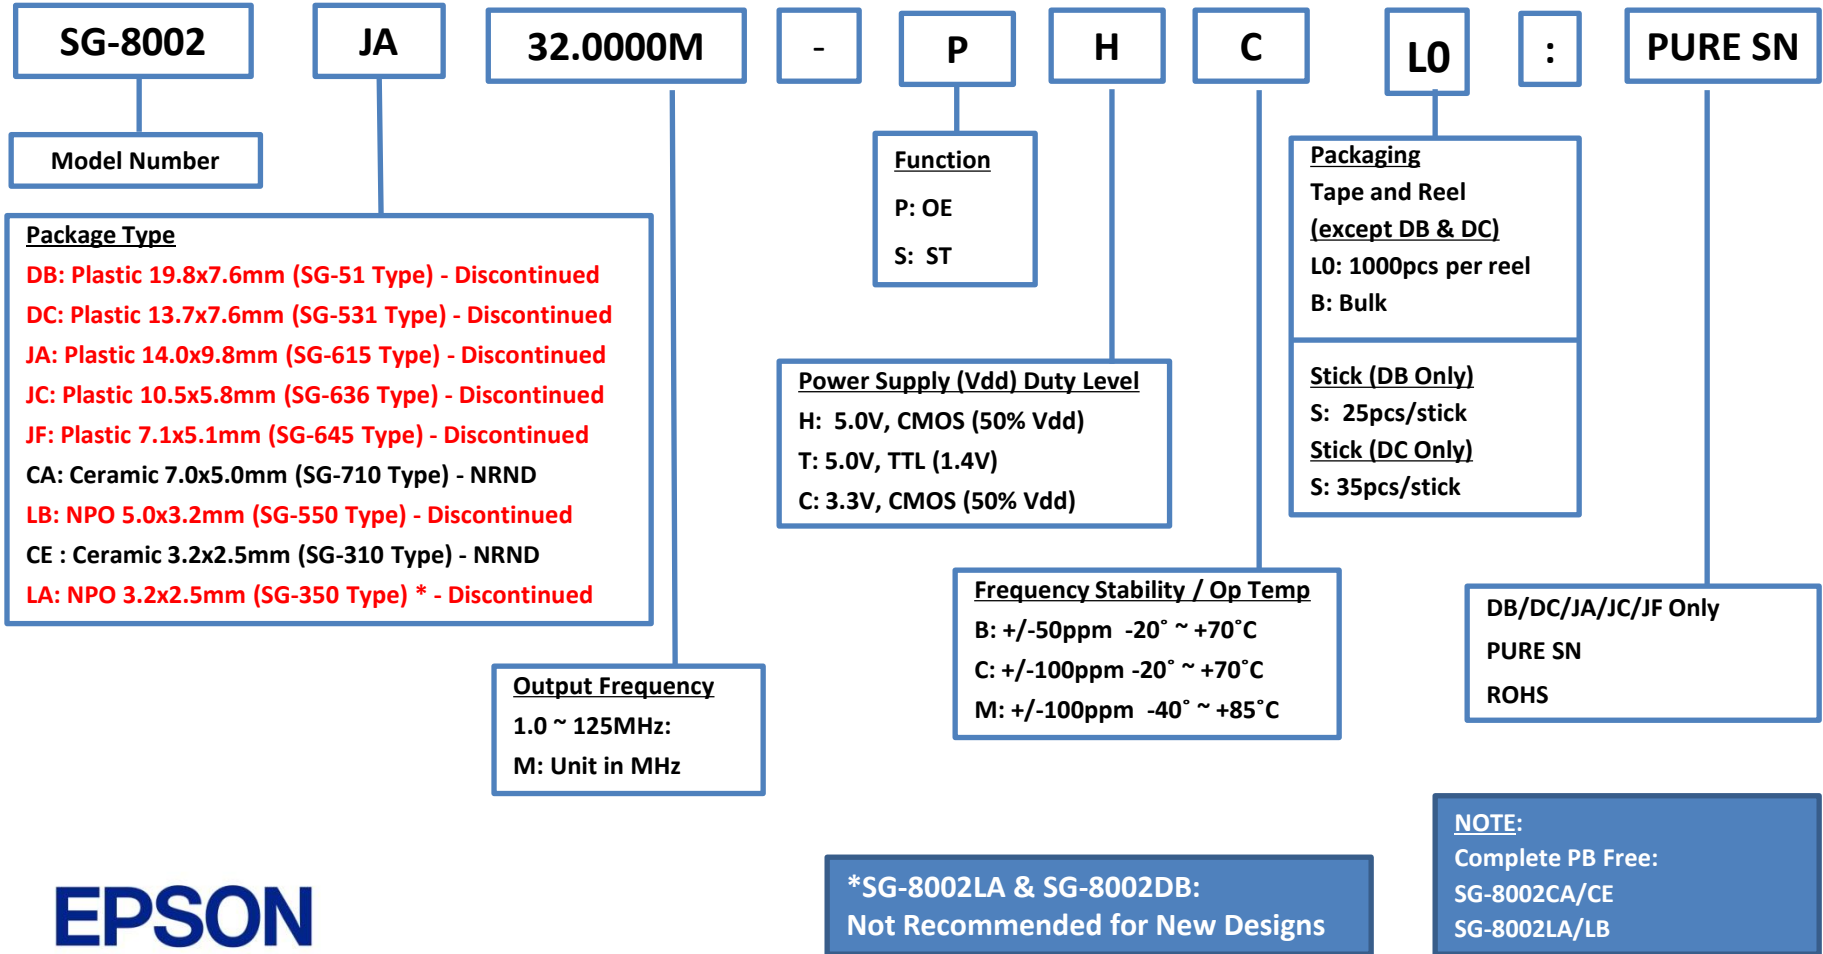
SG-8002

JA

32.0000M

-

P

H

C

L0

:

PURE SN

Model Number

Package Type
DB: Plastic 19.8x7.6mm (SG-51 Type) - Discontinued
DC: Plastic 13.7x7.6mm (SG-531 Type) - Discontinued
JA: Plastic 14.0x9.8mm (SG-615 Type) - Discontinued
JC: Plastic 10.5x5.8mm (SG-636 Type) - Discontinued
JF: Plastic 7.1x5.1mm (SG-645 Type) - Discontinued
CA: Ceramic 7.0x5.0mm (SG-710 Type) - NRND
LB: NPO 5.0x3.2mm (SG-550 Type) - Discontinued
CE : Ceramic 3.2x2.5mm (SG-310 Type) - NRND
LA: NPO 3.2x2.5mm (SG-350 Type) * - Discontinued

Function
P: OE
S: ST

Packaging
Tape and Reel
(except DB & DC)
L0: 1000pcs per reel
B: Bulk

Stick (DB Only)
S: 25pcs/stick
Stick (DC Only)
S: 35pcs/stick

Power Supply (Vdd) Duty Level
H: 5.0V, CMOS (50% Vdd)
T: 5.0V, TTL (1.4V)
C: 3.3V, CMOS (50% Vdd)

Frequency Stability / Op Temp
B: +/-50ppm -20˚ ~ +70˚C
C: +/-100ppm -20˚ ~ +70˚C
M: +/-100ppm -40˚ ~ +85˚C

DB/DC/JA/JC/JF Only
PURE SN
ROHS

Output Frequency
1.0 ~ 125MHz:
M: Unit in MHz

EPSON

*SG-8002LA & SG-8002DB:
Not Recommended for New Designs

NOTE:
Complete PB Free:
SG-8002CA/CE
SG-8002LA/LB